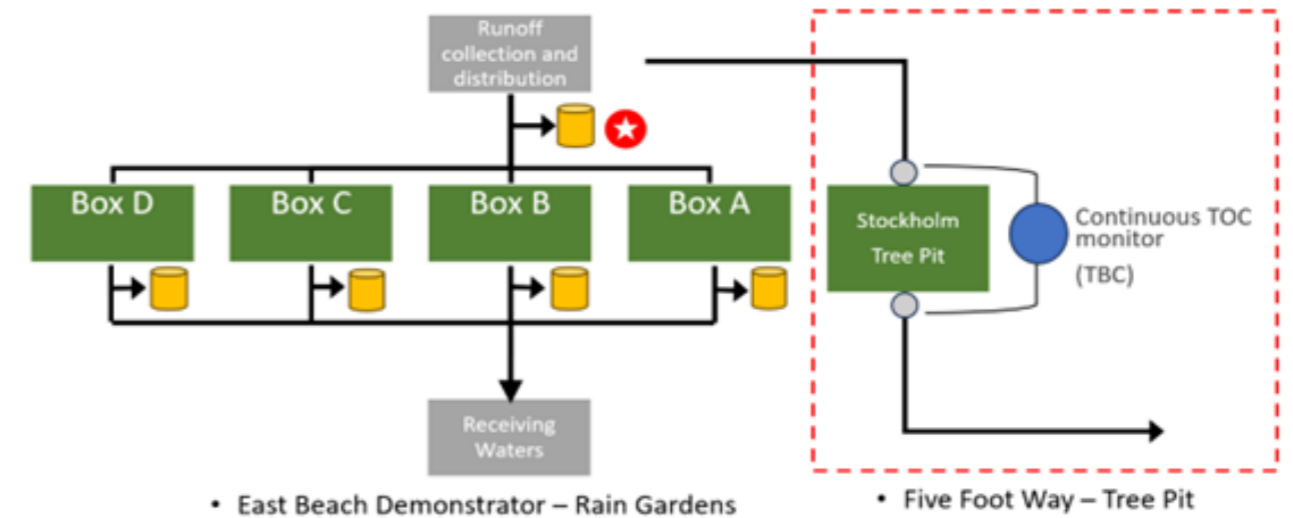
Runoff collection and distribution

Box D

Box C

Box B

Box A

Receiving Waters

Stockholm Tree Pit

Continuous TOC monitor

(TBC)

• East Beach Demonstrator – Rain Gardens

• Five Foot Way – Tree Pit